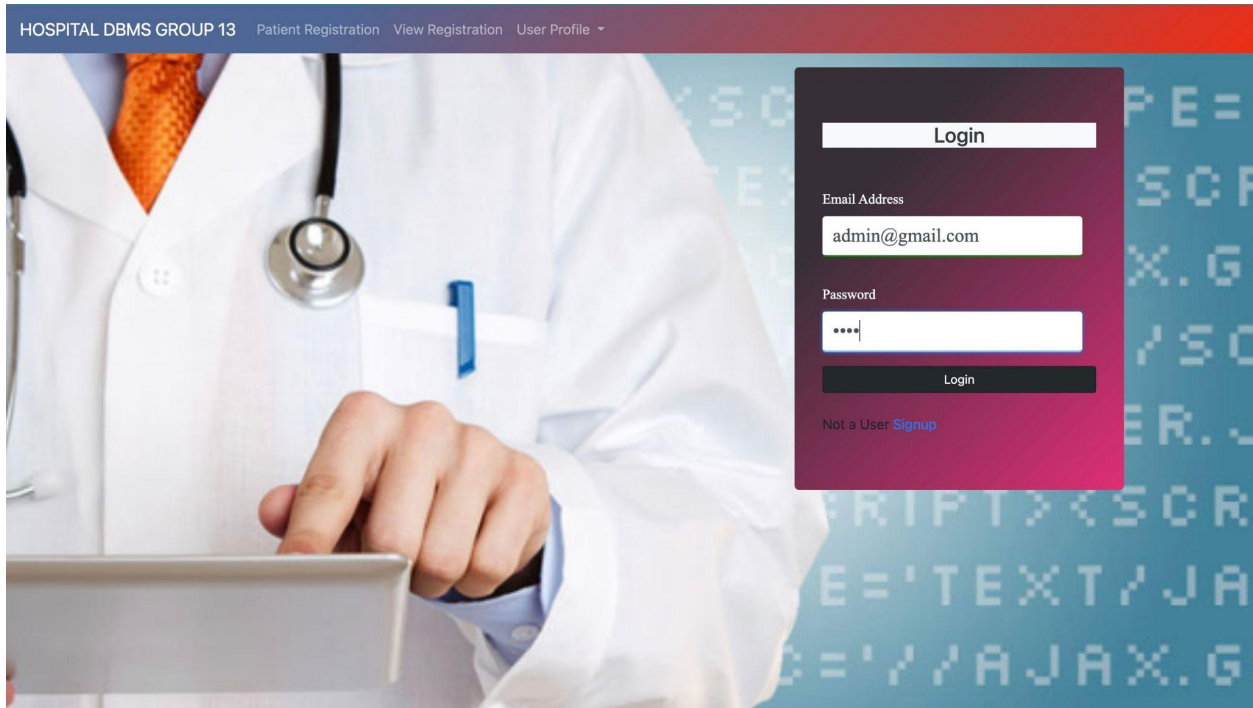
HOSPITAL DBMS GROUP 13 Patient Registration View Registration User Profile

Login

Email Address

admin@gmail.com

Password

••••

Login

Not a User Signup

<SC PE=
TEX SCR
X.G
/SC
ER.
RIPT><SCR
E='TEXT/JA
='//AJAX.G